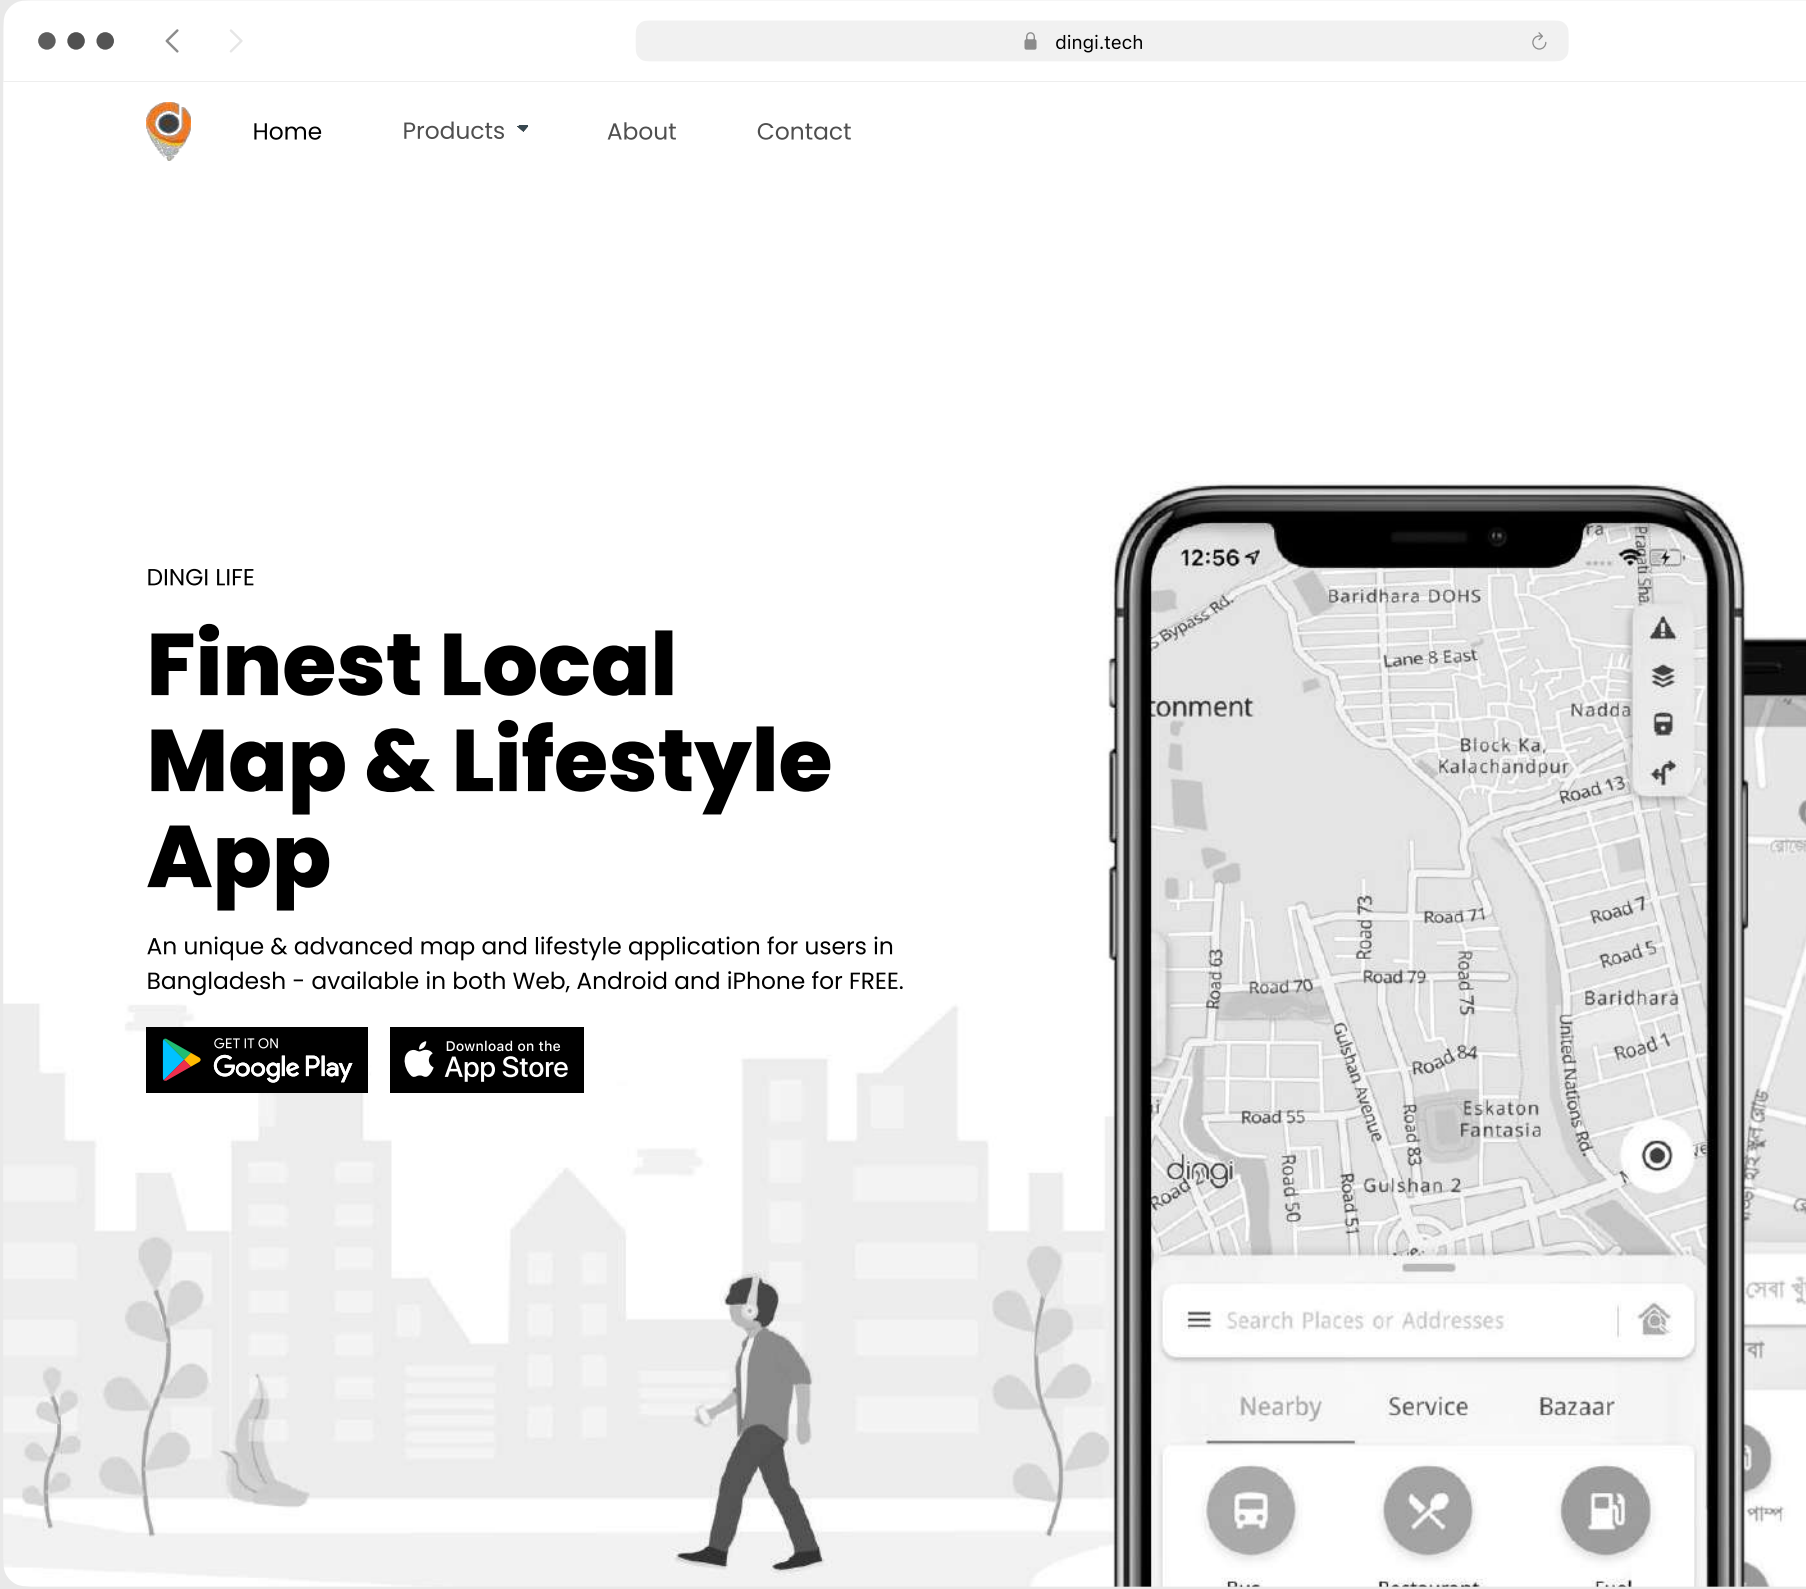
dingi.tech

Home Products About Contact

DINGI LIFE

Finest Local Map & Lifestyle App

An unique & advanced map and lifestyle application for users in Bangladesh - available in both Web, Android and iPhone for FREE.

GET IT ON Google Play

Download on the App Store

12:56

Baridhara DOHS
Bypass Rd.
Lane 8 East
onment
Nadda
Block Ka, Kalachandpur
Road 13
Road 73
Road 71
Road 7
Road 5
Road 63
Road 70
Road 79
Road 75
Baridhara
Gulshan Avenue
Road 84
United Nations Rd.
Road 1
Road 55
Road 83
Eskaton Fantasia
dingi
Road 50
Road 51
Gulshan 2

Search Places or Addresses

Nearby Service Bazaar

সেবা